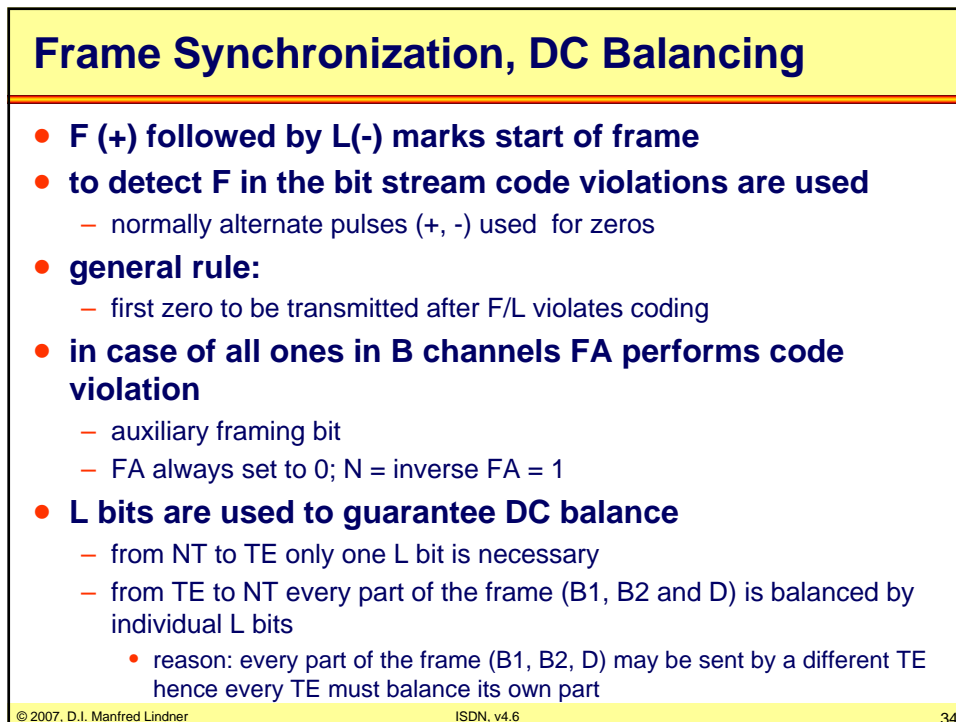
Frame Synchronization, DC Balancing

- F (+) followed by L(-) marks start of frame
- to detect F in the bit stream code violations are used
  - normally alternate pulses (+, -) used for zeros
- general rule:
  - first zero to be transmitted after F/L violates coding
- in case of all ones in B channels FA performs code violation
  - auxiliary framing bit
  - FA always set to 0; N = inverse FA = 1
- L bits are used to guarantee DC balance
  - from NT to TE only one L bit is necessary
  - from TE to NT every part of the frame (B1, B2 and D) is balanced by individual L bits
    - reason: every part of the frame (B1, B2, D) may be sent by a different TE hence every TE must balance its own part

© 2007, D.I. Manfred Lindner ISDN, v4.6 34